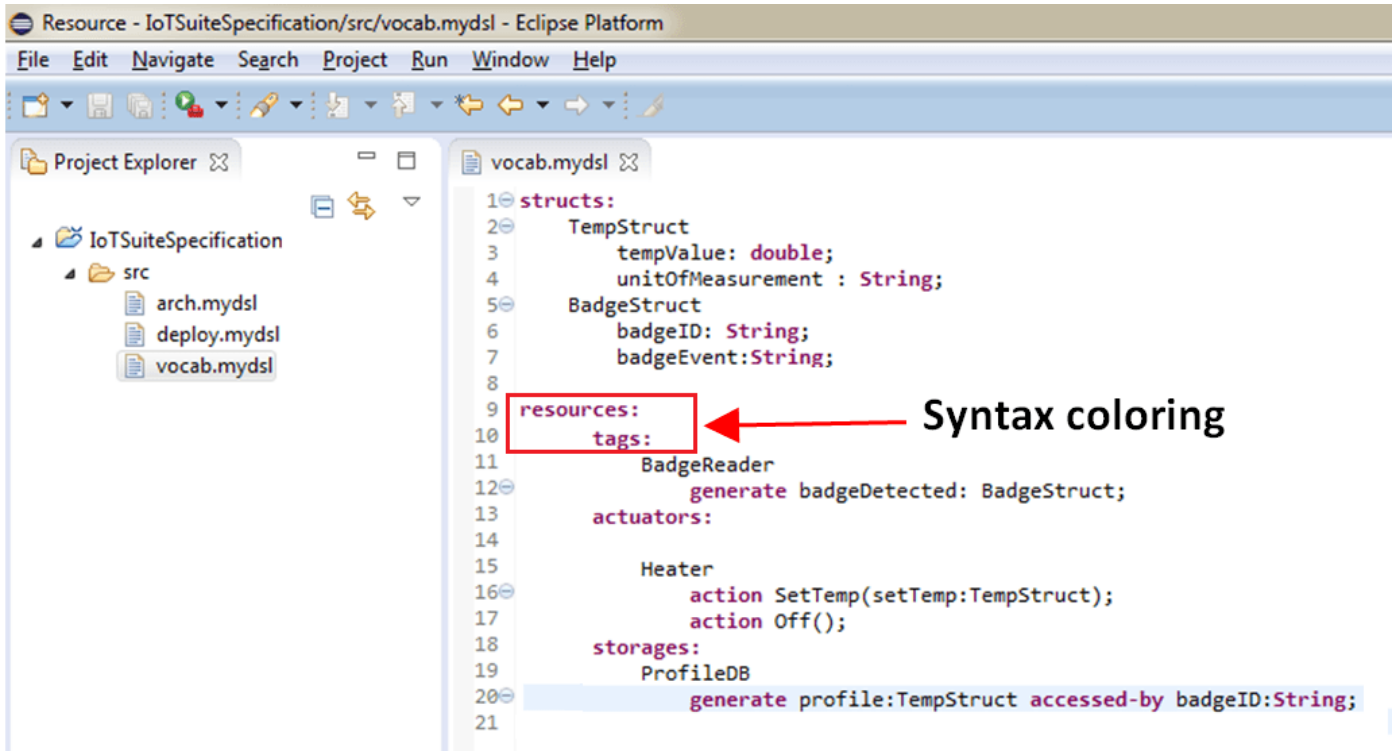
Resource - IoTSuiteSpecification/src/vocab.mydsl - Eclipse Platform

File Edit Navigate Search Project Run Window Help

Project Explorer

IoTSuiteSpecification
src
arch.mydsl
deploy.mydsl
vocab.mydsl

vocab.mydsl

1 structs:
2 TempStruct
3 tempValue: double;
4 unitOfMeasurement : String;
5 BadgeStruct
6 badgeID: String;
7 badgeEvent:String;
8
9 resources:
10 tags:
11 BadgeReader
12 generate badgeDetected: BadgeStruct;
13 actuators:
14
15 Heater
16 action SetTemp(setTemp:TempStruct);
17 action Off();
18 storages:
19 ProfileDB
20 generate profile:TempStruct accessed-by badgeID:String;
21

Syntax coloring